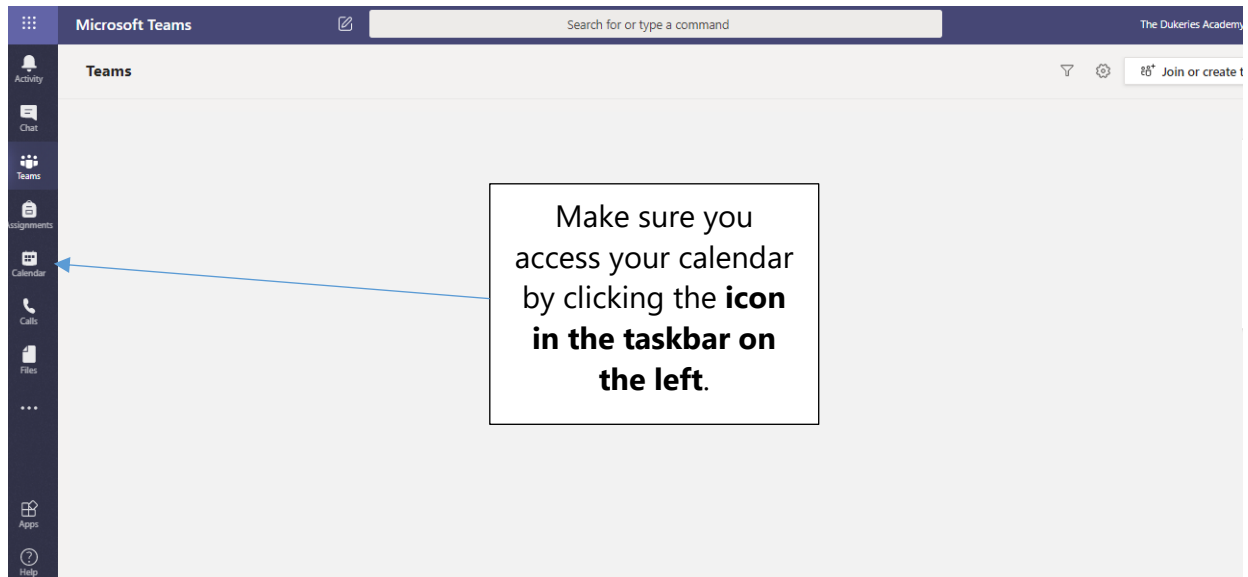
Microsoft Teams

Search for or type a command

The Dukeries Academy

Activity

Chat

Teams

Assignments

Calendar

Calls

Files

...

Apps

Help

Teams

Join or create t

Make sure you access your calendar by clicking the **icon in the taskbar on the left**.